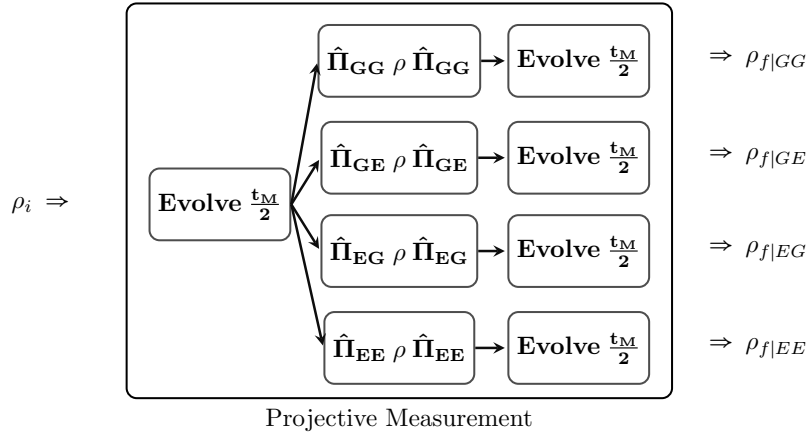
$\rho_i \Rightarrow$

Evolve $\frac{t_M}{2}$

$\hat{\Pi}_{GG}\, \rho\, \hat{\Pi}_{GG}$ → Evolve $\frac{t_M}{2}$ $\Rightarrow \rho_{f|GG}$

$\hat{\Pi}_{GE}\, \rho\, \hat{\Pi}_{GE}$ → Evolve $\frac{t_M}{2}$ $\Rightarrow \rho_{f|GE}$

$\hat{\Pi}_{EG}\, \rho\, \hat{\Pi}_{EG}$ → Evolve $\frac{t_M}{2}$ $\Rightarrow \rho_{f|EG}$

$\hat{\Pi}_{EE}\, \rho\, \hat{\Pi}_{EE}$ → Evolve $\frac{t_M}{2}$ $\Rightarrow \rho_{f|EE}$

Projective Measurement